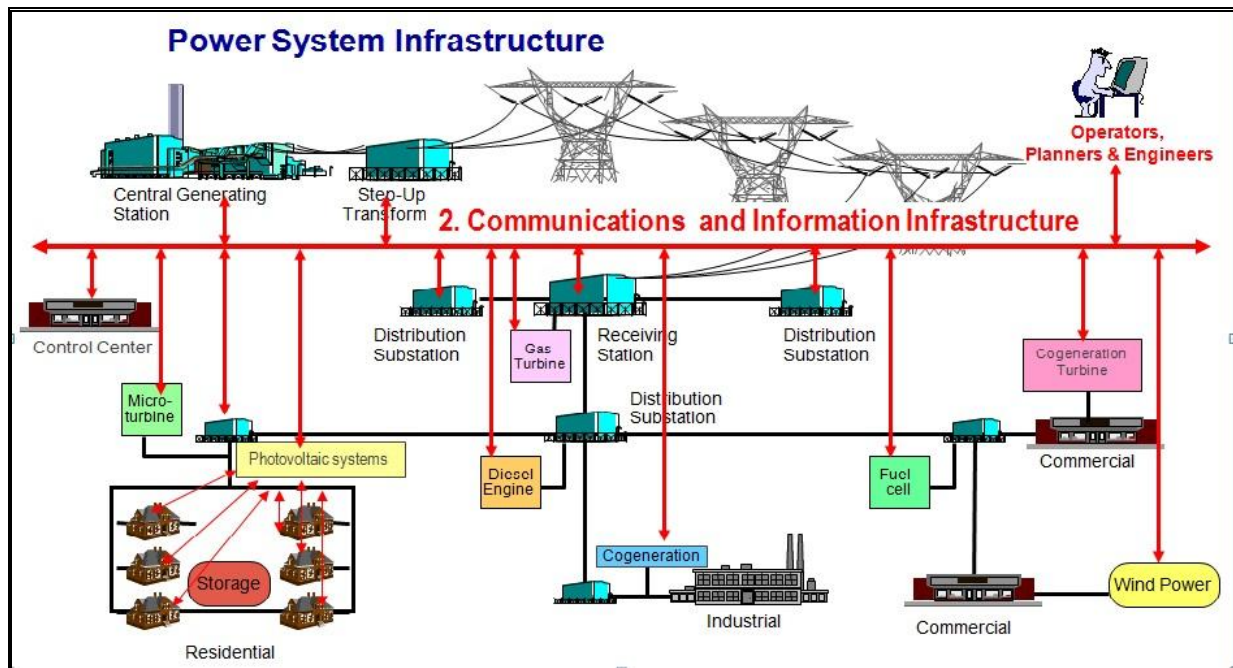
Power System Infrastructure

Operators, Planners & Engineers

Central Generating Station

Step-Up Transform

2. Communications and Information Infrastructure

Control Center

Distribution Substation

Gas Turbine

Receiving Station

Distribution Substation

Cogeneration Turbine

Micro-turbine

Distribution Substation

Photovoltaic systems

Diesel Engine

Fuel cell

Commercial

Storage

Cogeneration

Industrial

Commercial

Wind Power

Residential